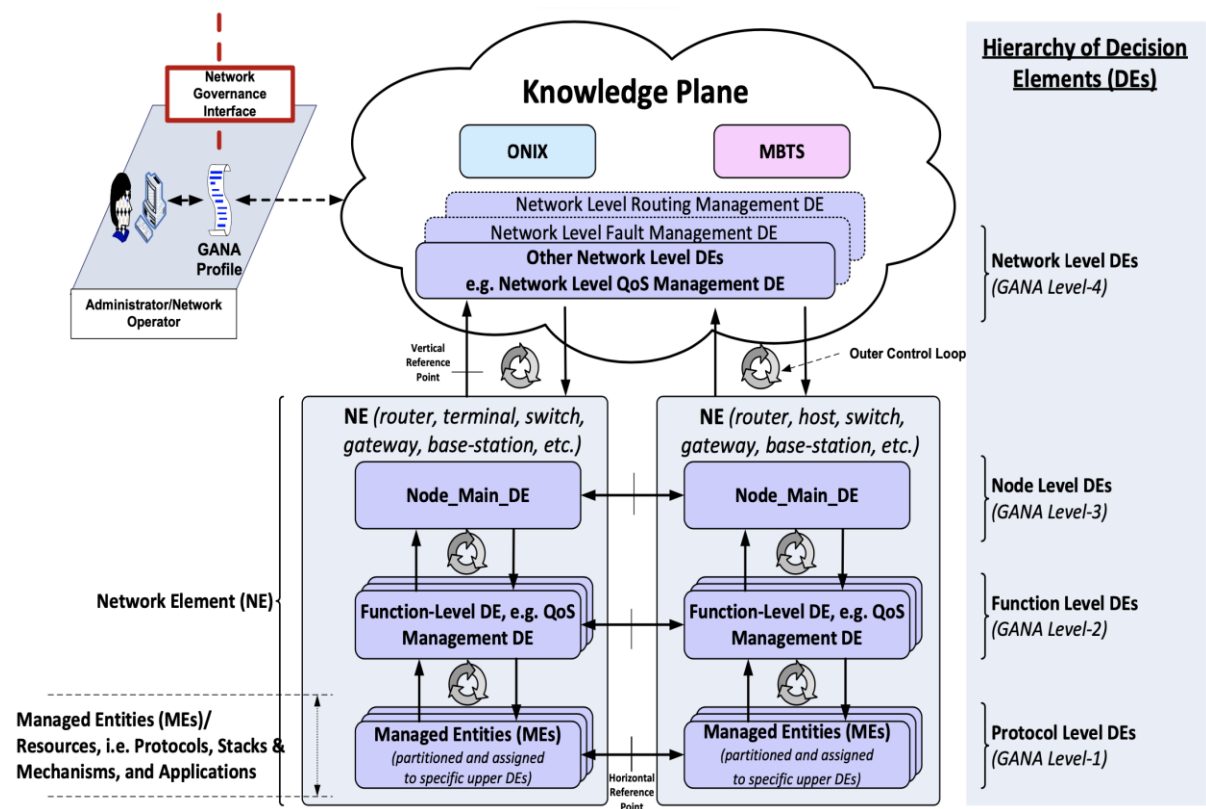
Network Governance Interface

GANA Profile

Administrator/Network Operator

Knowledge Plane

ONIX

MBTS

Network Level Routing Management DE

Network Level Fault Management DE

Other Network Level DEs
e.g. Network Level QoS Management DE

Vertical Reference Point

Outer Control Loop

NE (router, terminal, switch, gateway, base-station, etc.)

NE (router, host, switch, gateway, base-station, etc.)

Node_Main_DE

Node_Main_DE

Function-Level DE, e.g. QoS Management DE

Function-Level DE, e.g. QoS Management DE

Managed Entities (MEs)
(partitioned and assigned to specific upper DEs)

Managed Entities (MEs)
(partitioned and assigned to specific upper DEs)

Horizontal Reference Point

Network Element (NE)

Managed Entities (MEs)/ Resources, i.e. Protocols, Stacks & Mechanisms, and Applications

Hierarchy of Decision Elements (DEs)

Network Level DEs
(GANA Level-4)

Node Level DEs
(GANA Level-3)

Function Level DEs
(GANA Level-2)

Protocol Level DEs
(GANA Level-1)